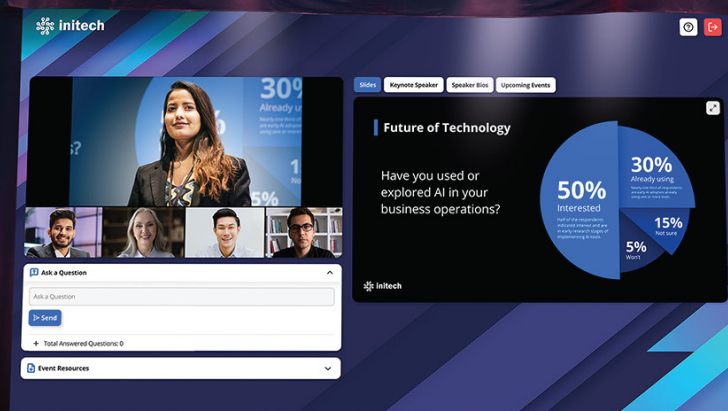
initech

30%
Already u
%
s?
1
5%

Ask a Question
Ask a Question
Send
+ Total Answered Questions: 0
Event Resources

Slides
Keynote Speaker
Speaker Bios
Upcoming Events

Future of Technology

Have you used or explored AI in your business operations?

50%
Interested
Half of the respondents indicated interest and are in early research stages of implementing AI tools.

30%
Already using
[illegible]

15%
Not sure

5%
Won't

initech